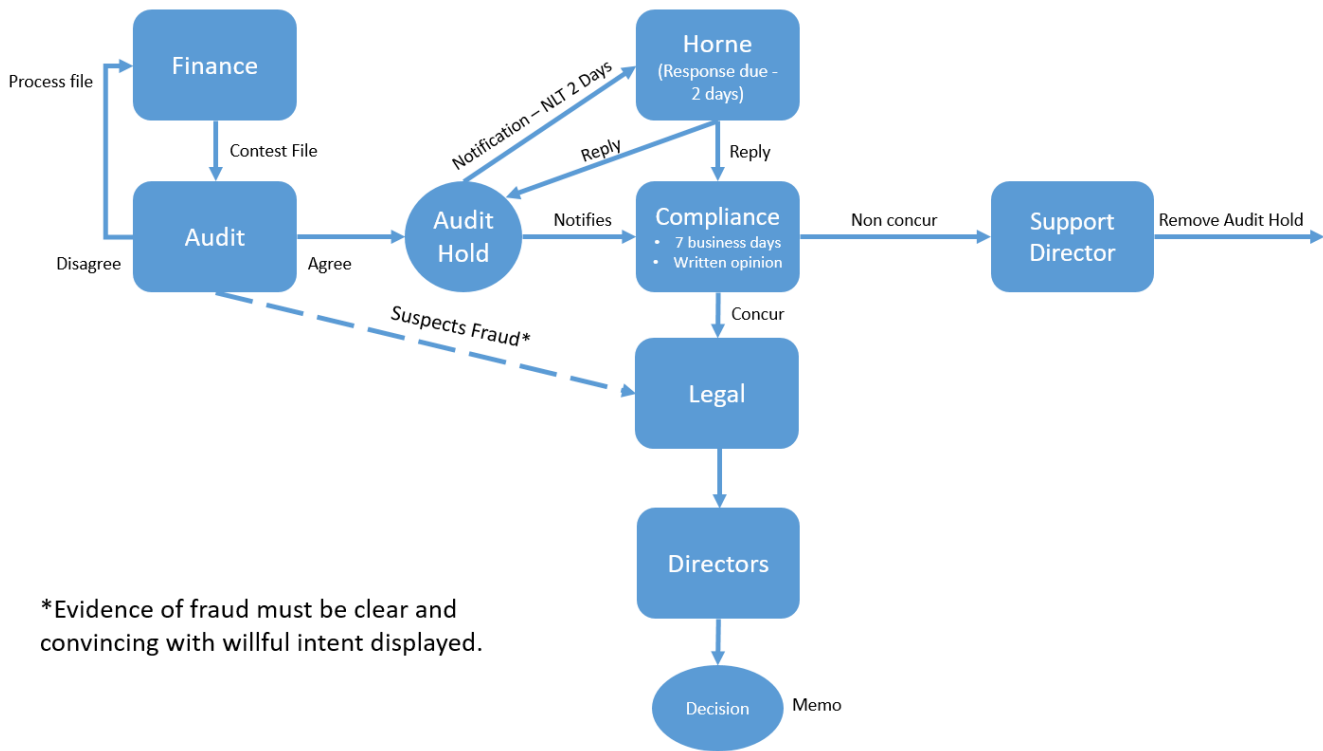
Process file

Finance

Contest File

Audit

Disagree

Agree

Notification – NLT 2 Days

Horne
(Response due - 2 days)

Reply

Reply

Audit Hold

Notifies

Compliance
• 7 business days
• Written opinion

Non concur

Support Director

Remove Audit Hold

Concur

Suspects Fraud*

Legal

Directors

Decision

Memo

*Evidence of fraud must be clear and convincing with willful intent displayed.